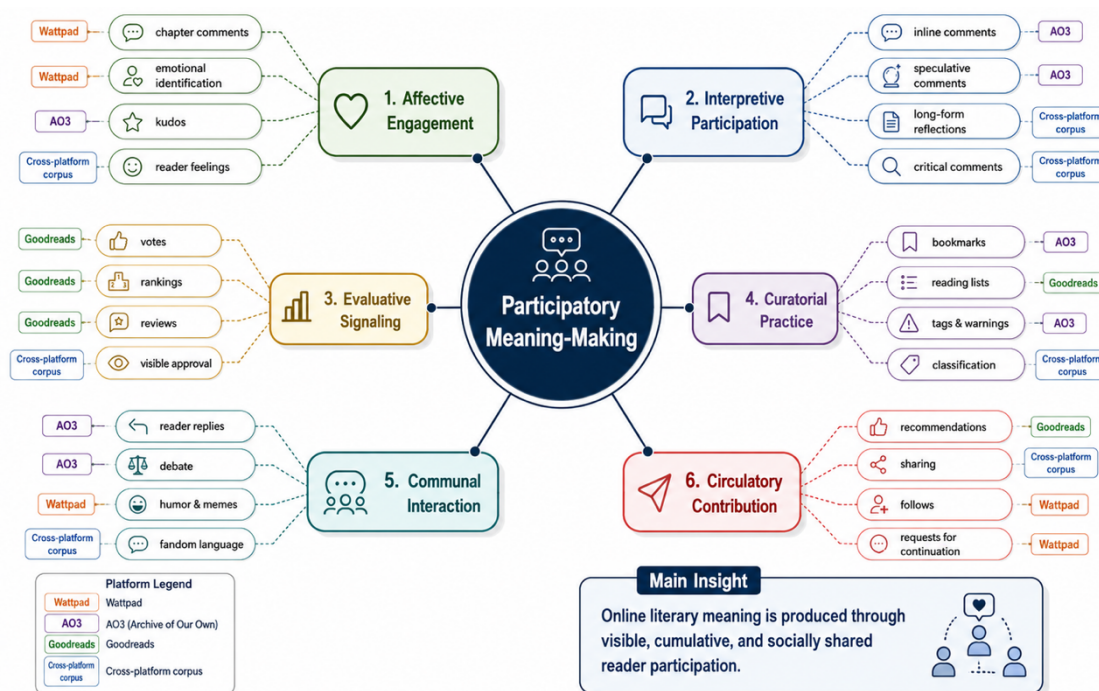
Participatory Meaning-Making

1. Affective Engagement

Wattpad chapter comments

Wattpad emotional identification

AO3 kudos

Cross-platform corpus reader feelings

2. Interpretive Participation

inline comments AO3

speculative comments AO3

long-form reflections Cross-platform corpus

critical comments Cross-platform corpus

3. Evaluative Signaling

Goodreads votes

Goodreads rankings

Goodreads reviews

Cross-platform corpus visible approval

4. Curatorial Practice

bookmarks AO3

reading lists Goodreads

tags & warnings AO3

classification Cross-platform corpus

5. Communal Interaction

AO3 reader replies

AO3 debate

Wattpad humor & memes

Cross-platform corpus fandom language

6. Circulatory Contribution

recommendations Goodreads

sharing Cross-platform corpus

follows Wattpad

requests for continuation Wattpad

Platform Legend

Wattpad Wattpad

AO3 AO3 (Archive of Our Own)

Goodreads Goodreads

Cross-platform corpus Cross-platform corpus

Main Insight

Online literary meaning is produced through visible, cumulative, and socially shared reader participation.